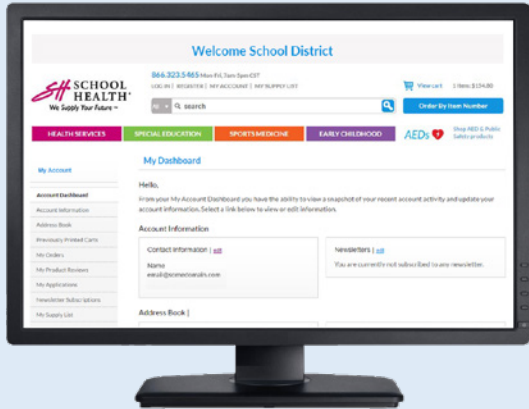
Welcome School District

SCHOOL HEALTH®
We Supply Your Future™

866.323.5465 Mon-Fri, 7am-5pm EST
LOG IN | REGISTER | MY ACCOUNT | MY SUPPLY LIST

View cart 1 Item: $154.80

All Q search

Order By Item Number

HEALTH SERVICES
SPECIAL EDUCATION
SPORTS MEDICINE
EARLY CHILDHOOD
AEDs
Shop AED & Public Safety products

My Account

Account Dashboard
Account Information
Address Book
Previously Printed Carts
My Orders
My Product Reviews
My Applications
Newsletter Subscriptions
My Supply List

My Dashboard

Hello,

From your My Account Dashboard you have the ability to view a snapshot of your recent account activity and update your account information. Select a link below to view or edit information.

Account Information

Contact Information | edit
Name
email@someemail.com

Newsletters | edit
You are currently not subscribed to any newsletter.

Address Book |